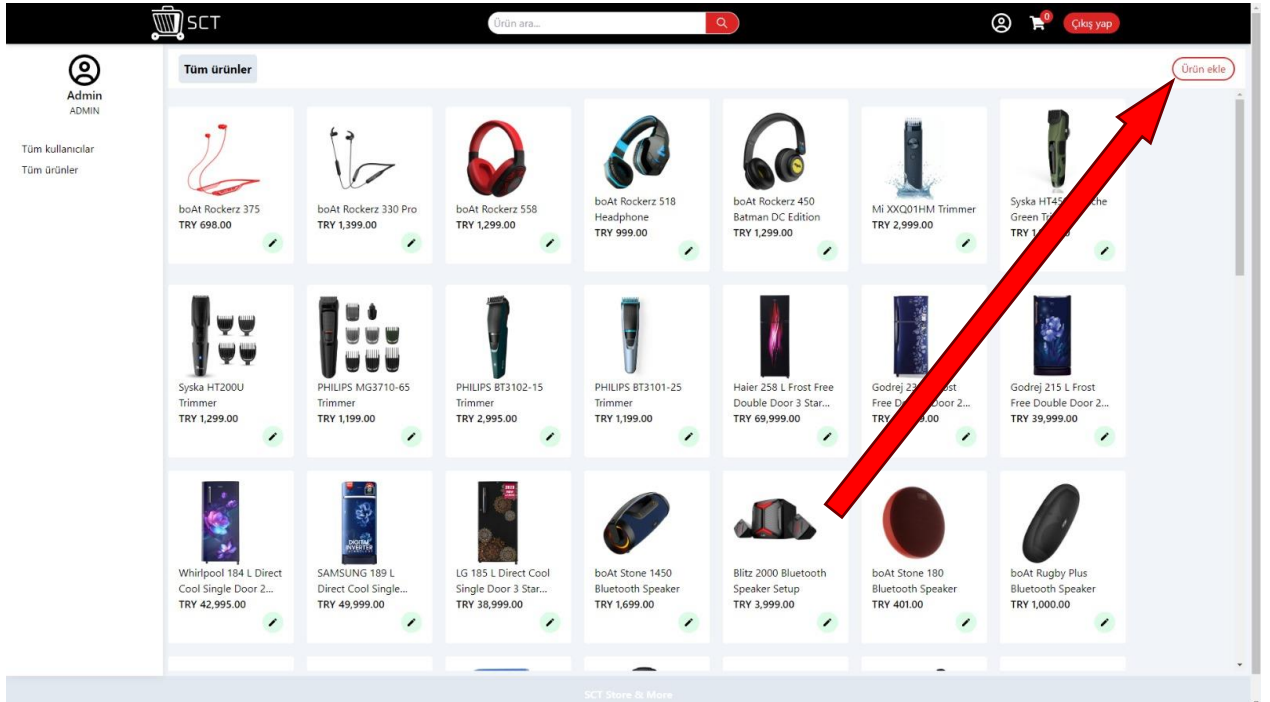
SCT

Ürün ara...

0

Çıkış yap

Admin
ADMIN

Tüm kullanıcılar
Tüm ürünler

Tüm ürünler

Ürün ekle

boAt Rockerz 375
TRY 698.00

boAt Rockerz 330 Pro
TRY 1,399.00

boAt Rockerz 558
TRY 1,299.00

boAt Rockerz 518 Headphone
TRY 999.00

boAt Rockerz 450 Batman DC Edition
TRY 1,299.00

Mi XXQ01HM Trimmer
TRY 2,999.00

Syska HT45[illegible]che Green Tr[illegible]
TRY 1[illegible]

Syska HT200U Trimmer
TRY 1,299.00

PHILIPS MG3710-65 Trimmer
TRY 1,199.00

PHILIPS BT3102-15 Trimmer
TRY 2,995.00

PHILIPS BT3101-25 Trimmer
TRY 1,199.00

Haier 258 L Frost Free Double Door 3 Star...
TRY 69,999.00

Godrej 23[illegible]st Free D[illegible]oor 2...
TRY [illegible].00

Godrej 215 L Frost Free Double Door 2...
TRY 39,999.00

Whirlpool 184 L Direct Cool Single Door 2...
TRY 42,995.00

SAMSUNG 189 L Direct Cool Single...
TRY 49,999.00

LG 185 L Direct Cool Single Door 3 Star...
TRY 38,999.00

boAt Stone 1450 Bluetooth Speaker
TRY 1,699.00

Blitz 2000 Bluetooth Speaker Setup
TRY 3,999.00

boAt Stone 180 Bluetooth Speaker
TRY 401.00

boAt Rugby Plus Bluetooth Speaker
TRY 1,000.00

SCT Store & More